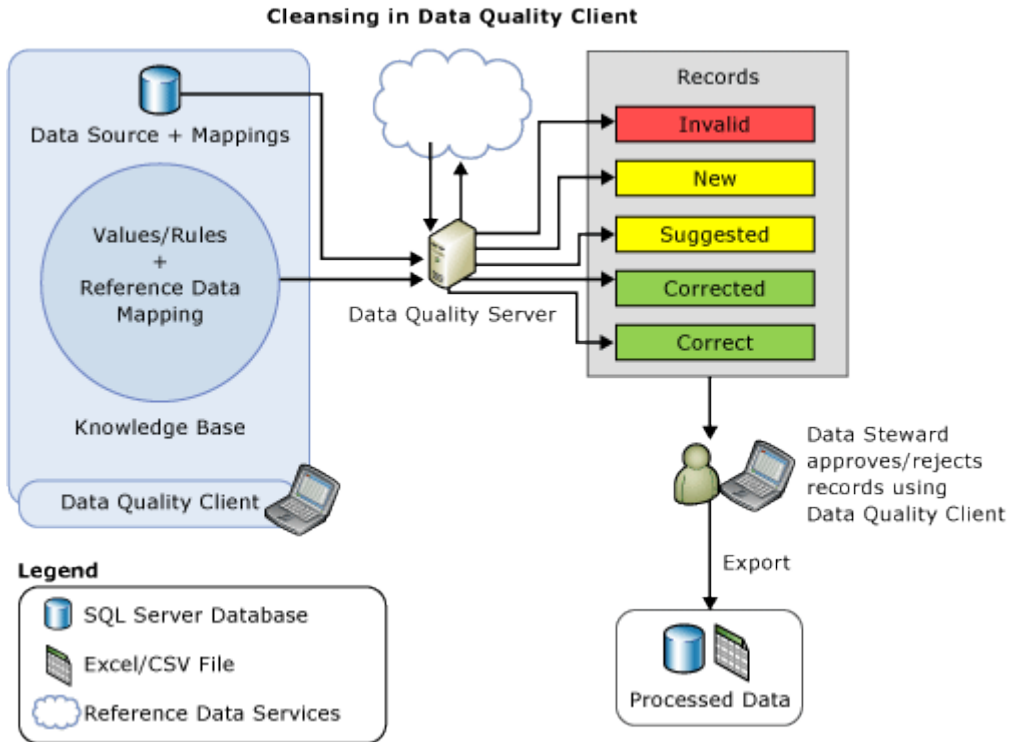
Cleansing in Data Quality Client

Data Source + Mappings

Values/Rules + Reference Data Mapping

Knowledge Base

Data Quality Client

Data Quality Server

Records

Invalid

New

Suggested

Corrected

Correct

Data Steward approves/rejects records using Data Quality Client

Export

Processed Data

Legend

SQL Server Database

Excel/CSV File

Reference Data Services